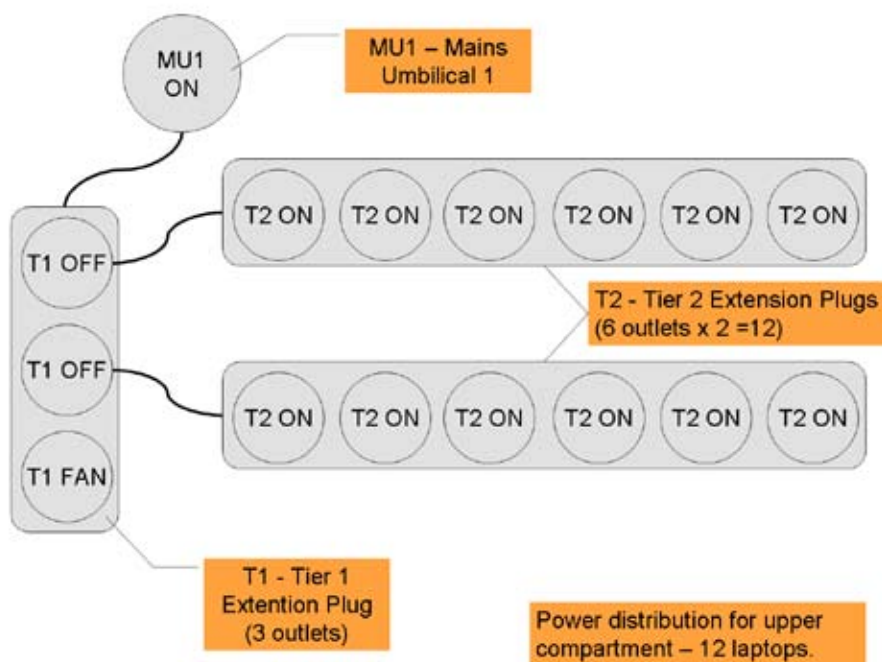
MU1
ON

MU1 – Mains Umbilical 1

T2 ON T2 ON T2 ON T2 ON T2 ON T2 ON

T1 OFF

T2 - Tier 2 Extension Plugs (6 outlets x 2 =12)

T1 OFF

T2 ON T2 ON T2 ON T2 ON T2 ON T2 ON

T1 FAN

T1 - Tier 1 Extention Plug (3 outlets)

Power distribution for upper compartment – 12 laptops.